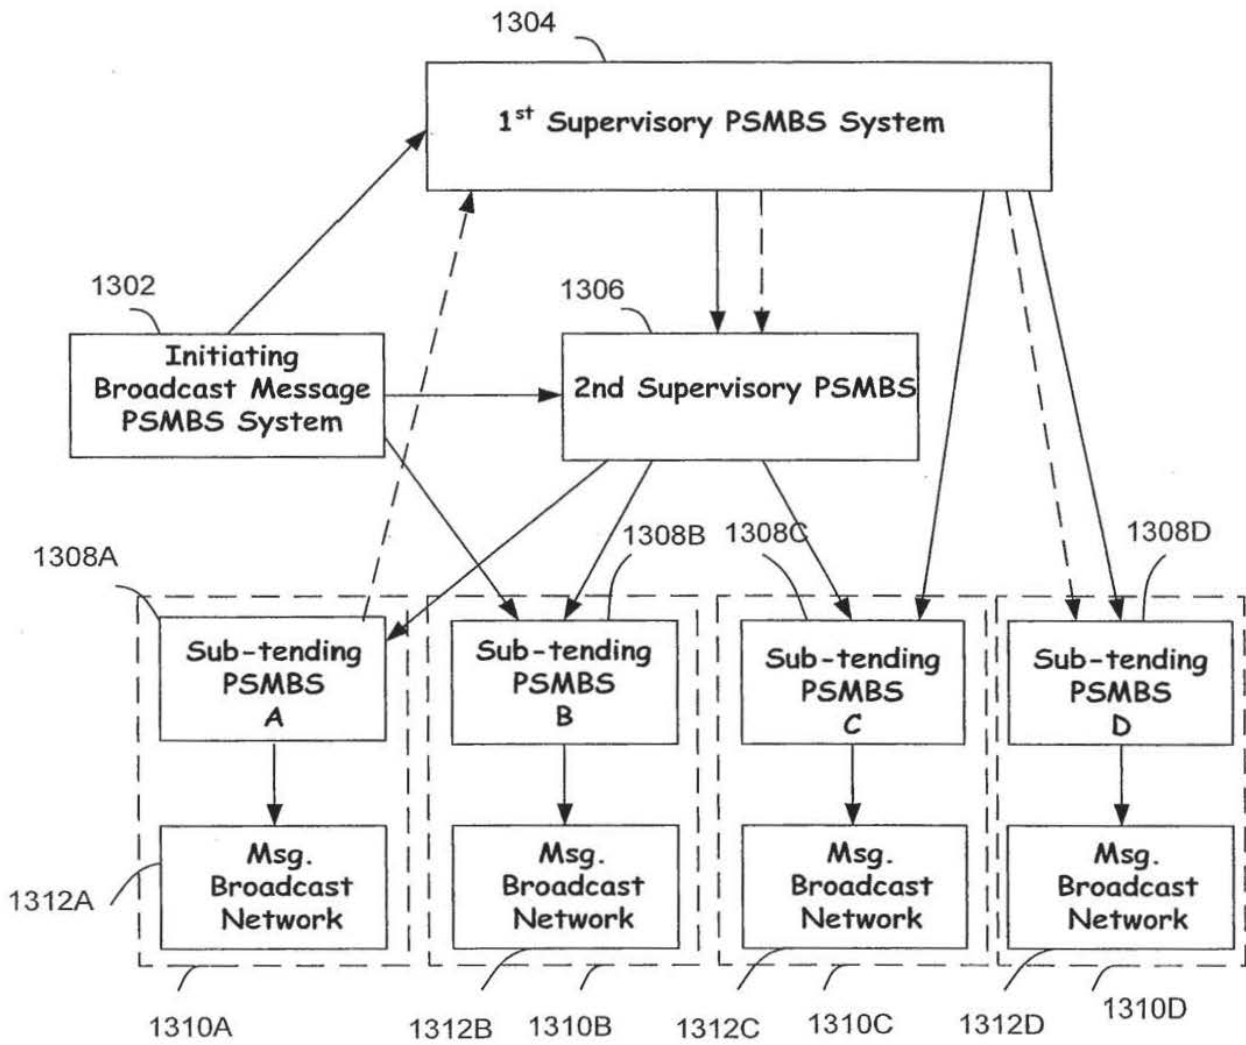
1304

1$^{st}$ Supervisory PSMBS System

1302

Initiating Broadcast Message PSMBS System

1306

2nd Supervisory PSMBS

1308A

1308B

1308C

1308D

Sub-tending PSMBS A

Sub-tending PSMBS B

Sub-tending PSMBS C

Sub-tending PSMBS D

Msg. Broadcast Network

Msg. Broadcast Network

Msg. Broadcast Network

Msg. Broadcast Network

1312A

1310A

1312B

1310B

1312C

1310C

1312D

1310D